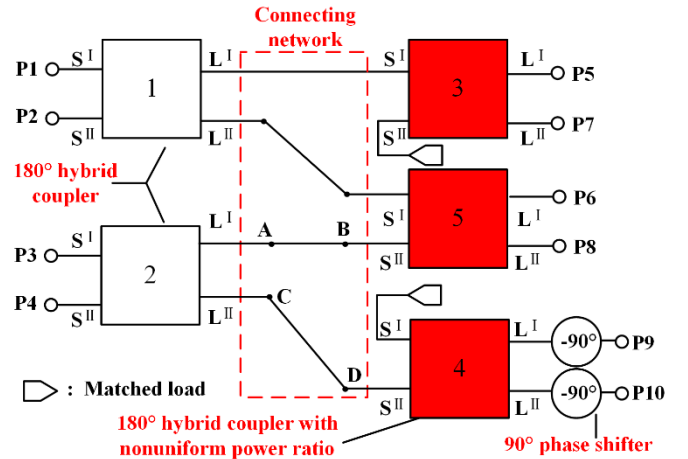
Connecting network

P1 S I
P2 S II
1
L I
L II

180° hybrid coupler

P3 S I
P4 S II
2
L I
L II

A B C D

S I
S II
3
L I P5
L II P7

S I
S II
5
L I P6
L II P8

S I
S II
4
L I -90° P9
L II -90° P10

: Matched load

180° hybrid coupler with nonuniform power ratio

90° phase shifter